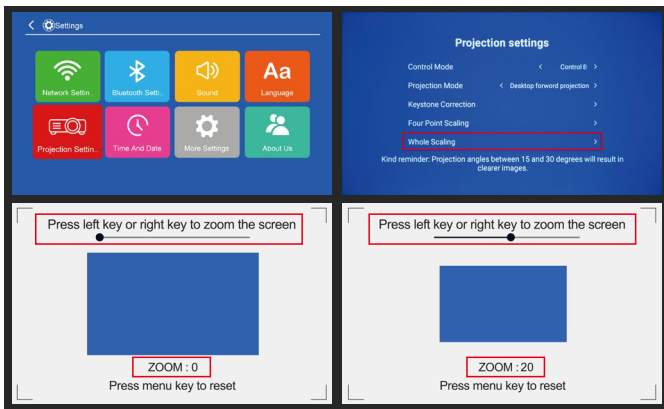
Settings

Network Settin..
Bluetooth Setti..
Sound
Aa
Language
Projection Settin..
Time And Date
More Settings
About Us

Projection settings

Control Mode < Control E >
Projection Mode < Desktop forword projection >
Keystone Correction >
Four Point Scaling >
Whole Scaling >

Kind reminder: Projection angles between 15 and 30 degrees will result in clearer images.

Press left key or right key to zoom the screen

ZOOM : 0

Press menu key to reset

Press left key or right key to zoom the screen

ZOOM : 20

Press menu key to reset